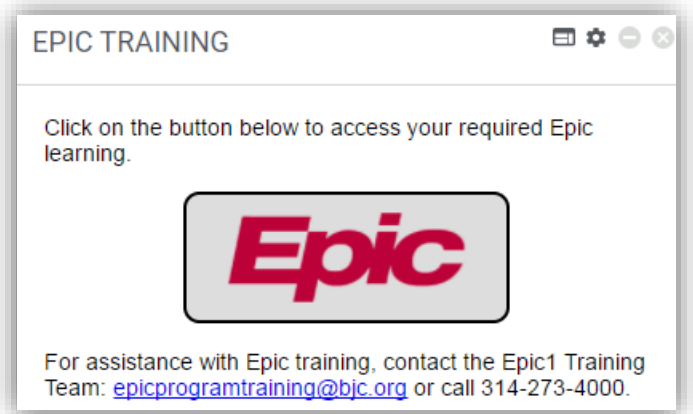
EPIC TRAINING

Click on the button below to access your required Epic learning.

Epic

For assistance with Epic training, contact the Epic1 Training Team: epicprogramtraining@bjc.org or call 314-273-4000.